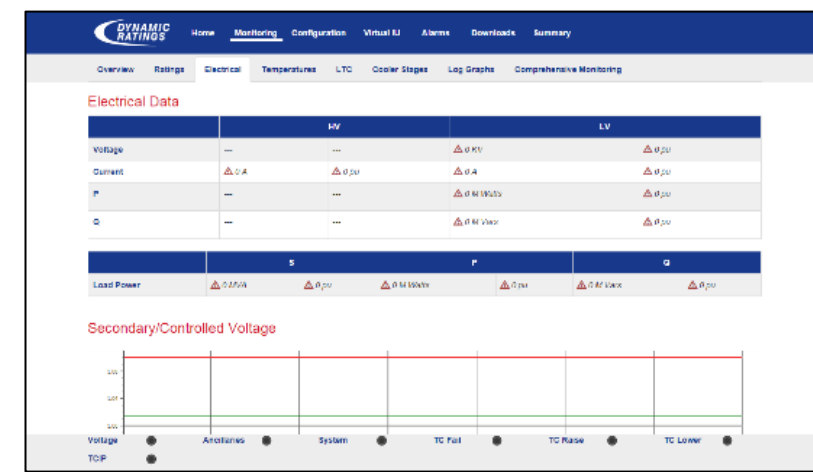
DYNAMIC RATINGS

Home Monitoring Configuration Virtual IJ Alarms Downloads Summary

Overview Ratings Electrical Temperatures LTC Cooler Stages Log Graphs Comprehensive Monitoring

Electrical Data

| | HV | | LV | |
|---|---|---|---|---|
| Voltage | --- | --- | 0 KV | 0 pu |
| Current | 0 A | 0 pu | 0 A | 0 pu |
| P | --- | --- | 0 M Watts | 0 pu |
| Q | --- | --- | 0 M Vars | 0 pu |

| | S | | P | | Q | |
|---|---|---|---|---|---|---|
| Load Power | 0 MVA | 0 pu | 0 M Watts | 0 pu | 0 M Vars | 0 pu |

Secondary/Controlled Voltage

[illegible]
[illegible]
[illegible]

Voltage Ancillaries System TC Fail TC Raise TC Lower
TCIP